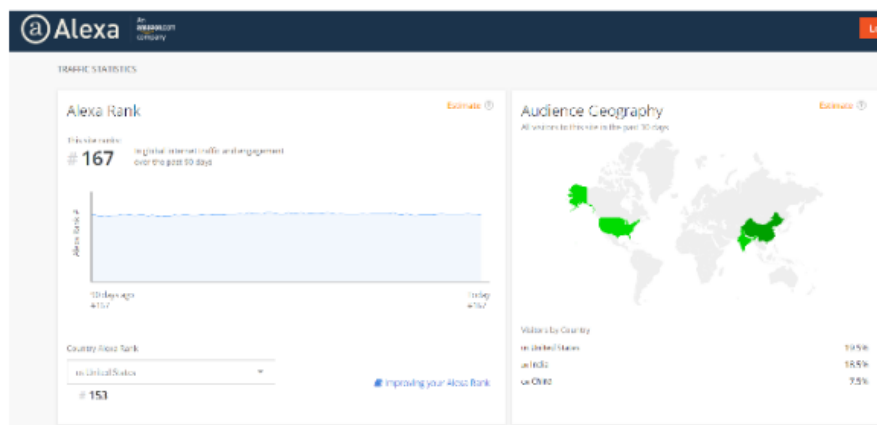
Alexa an amazon.com company

TRAFFIC STATISTICS

Alexa Rank

Estimate

This site ranks:
# 167
in global internet traffic and engagement over the past 90 days

Alexa Rank #

90 days ago
#157

Today
#167

Country Alexa Rank

United States

# 153

Improving your Alexa Rank

Audience Geography

Estimate

All visitors to this site in the past 30 days

Visitors by Country

United States 19.5%

India 18.5%

China 7.5%